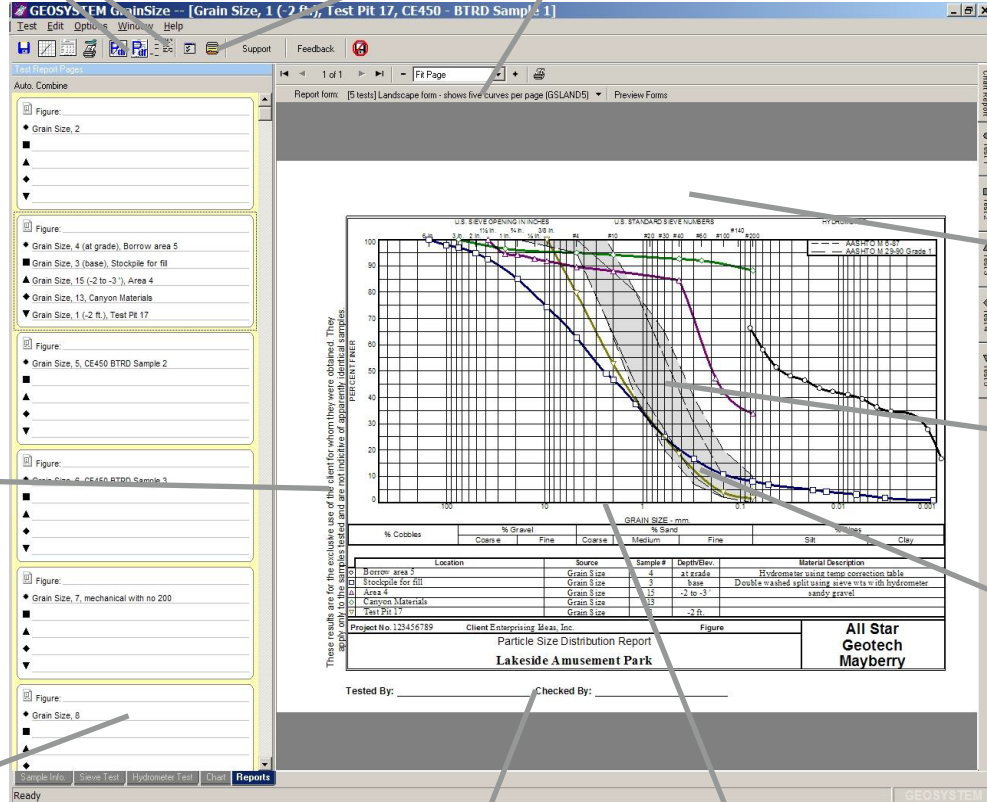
GEOSYSTEM GrainSize -- [Grain Size, 1 (-2 ft.), Test Pit 17, CE450 - BTRD Sample 1]
Test Edit Options Window Help
Support Feedback

Test Report Pages
Auto. Combine

Figure:
◆ Grain Size, 2
■
▲
◆
▼

Figure:
◆ Grain Size, 4 (at grade), Borrow area 5
■ Grain Size, 3 (base), Stockpile for fill
▲ Grain Size, 15 (-2 to -3'), Area 4
◆ Grain Size, 13, Canyon Materials
▼ Grain Size, 1 (-2 ft.), Test Pit 17

Figure:
◆ Grain Size, 5, CE450 BTRD Sample 2
■
▲
◆
▼

Figure:
◆ Grain Size, 6, CE450 BTRD Sample 3
■
▲
◆
▼

Figure:
◆ Grain Size, 7, mechanical with no 200
■
▲
◆
▼

Figure:
◆ Grain Size, 8
■
▲
◆

Sample Info. Sieve Test Hydrometer Test Chart Reports

1 of 1 Fit Page
Report form: [5 tests] Landscape form - shows five curves per page (GSLAND5) Preview Forms

U.S. SIEVE OPENING IN INCHES
U.S. STANDARD SIEVE NUMBERS
HYDROMETER
6 in. 3 in. 2 in. 1½ in. 1 in. ¾ in. ½ in. 3/8 in. #4 #10 #20 #30 #40 #60 #100 #140 #200
AASHTO M 6-87
AASHTO M 29-90 Grade 1
PERCENT FINER
100 90 80 70 60 50 40 30 20 10 0
100 10 1 0.1 0.01 0.001
GRAIN SIZE - mm.

| % Cobbles | % Gravel Coarse | % Gravel Fine | % Sand Coarse | % Sand Medium | % Sand Fine | % Fines Silt | % Fines Clay |
|---|---|---|---|---|---|---|---|

| | Location | Source | Sample # | Depth/Elev. | Material Description |
|---|---|---|---|---|---|
| ◆ | Borrow area 5 | Grain Size | 4 | at grade | Hydrometer using temp correction table |
| ■ | Stockpile for fill | Grain Size | 3 | base | Double washed split using sieve wts with hydrometer |
| ▲ | Area 4 | Grain Size | 15 | -2 to -3' | sandy gravel |
| ◆ | Canyon Materials | Grain Size | 13 | | |
| ▼ | Test Pit 17 | Grain Size | 1 | -2 ft. | |

Project No. 123456789 Client Enterprising Ideas, Inc. Figure
Particle Size Distribution Report
Lakeside Amusement Park
All Star Geotech Mayberry

These results are for the exclusive use of the client for whom they were obtained. They apply only to the samples tested and are not indicitive of apparently identical samples

Tested By: Checked By:

Grain Report
Test 1
Test 2
Test 3
Test 4
Test 5

Ready
GEOSYSTEM